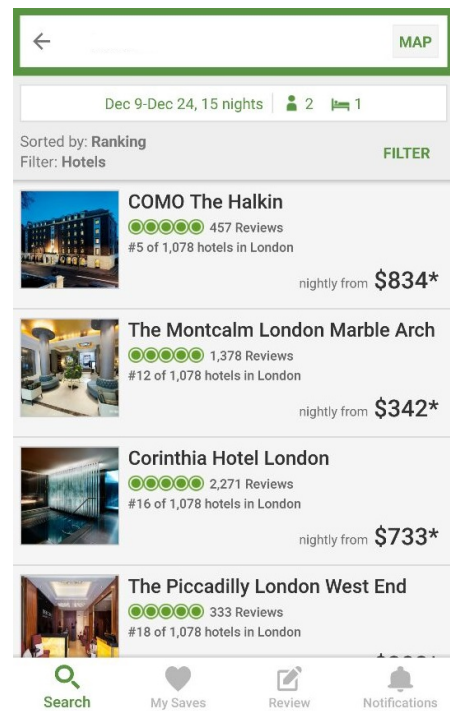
MAP

Dec 9-Dec 24, 15 nights 2 1

Sorted by: Ranking
Filter: Hotels

FILTER

COMO The Halkin
457 Reviews
#5 of 1,078 hotels in London
nightly from $834*

The Montcalm London Marble Arch
1,378 Reviews
#12 of 1,078 hotels in London
nightly from $342*

Corinthia Hotel London
2,271 Reviews
#16 of 1,078 hotels in London
nightly from $733*

The Piccadilly London West End
333 Reviews
#18 of 1,078 hotels in London
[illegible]

Search My Saves Review Notifications